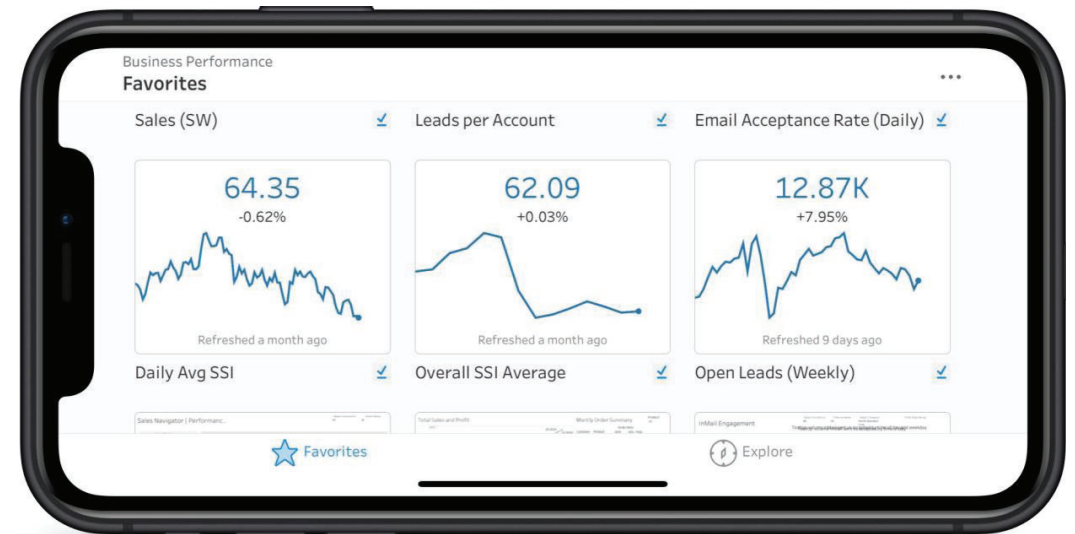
Business Performance
Favorites
...

Sales (SW)

64.35
-0.62%

Refreshed a month ago

Leads per Account

62.09
+0.03%

Refreshed a month ago

Email Acceptance Rate (Daily)

12.87K
+7.95%

Refreshed 9 days ago

Daily Avg SSI

Sales Navigator | Performanc..

Overall SSI Average

Total Sales and Profit
Weekly Order Summary

Open Leads (Weekly)

InMail Engagement

Favorites
Explore